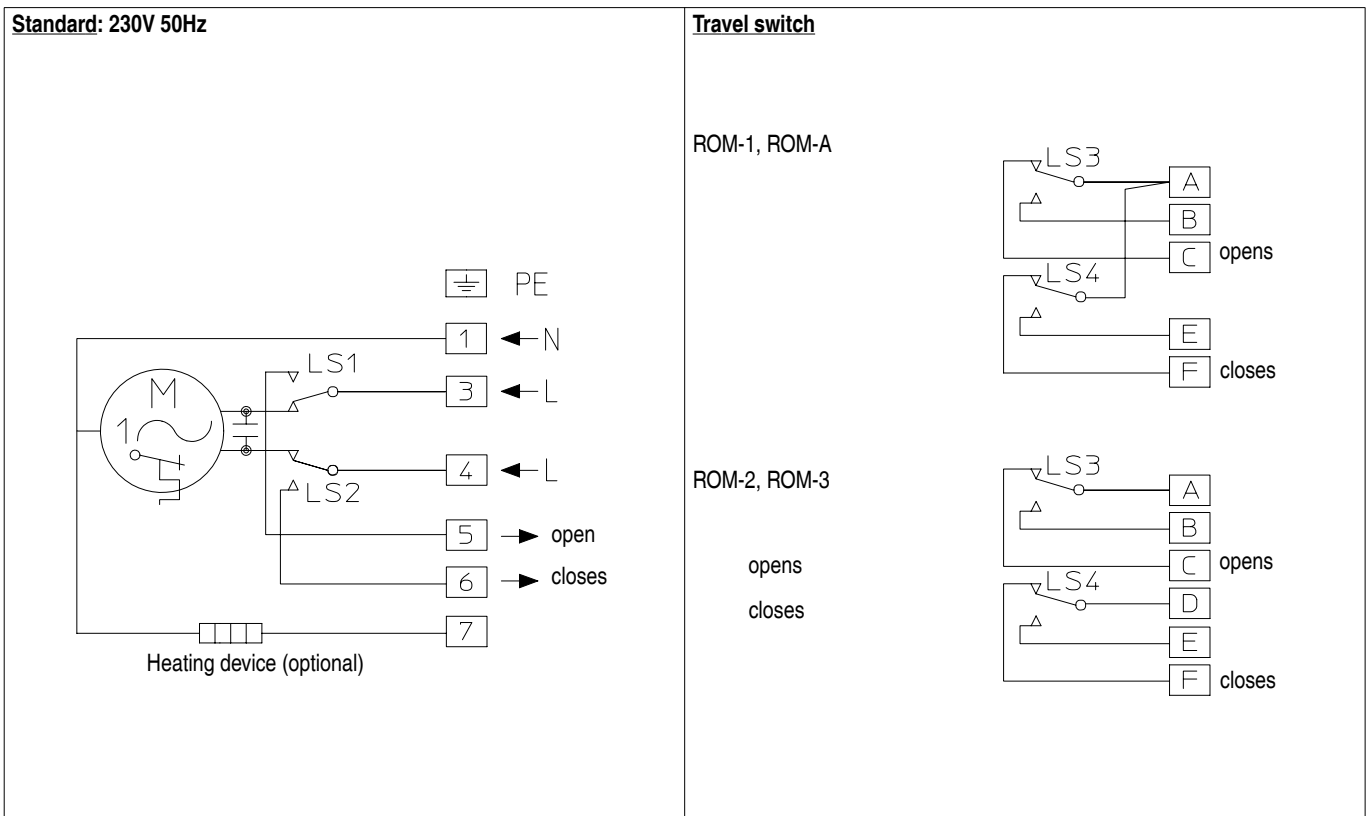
Standard: 230V 50Hz

PE

1 N

M
1~

LS1

3 L

4 L

LS2

5 open

6 closes

7

Heating device (optional)

Travel switch

ROM-1, ROM-A

LS3

A

B

C opens

LS4

E

F closes

ROM-2, ROM-3

opens

closes

LS3

A

B

C opens

LS4

D

E

F closes